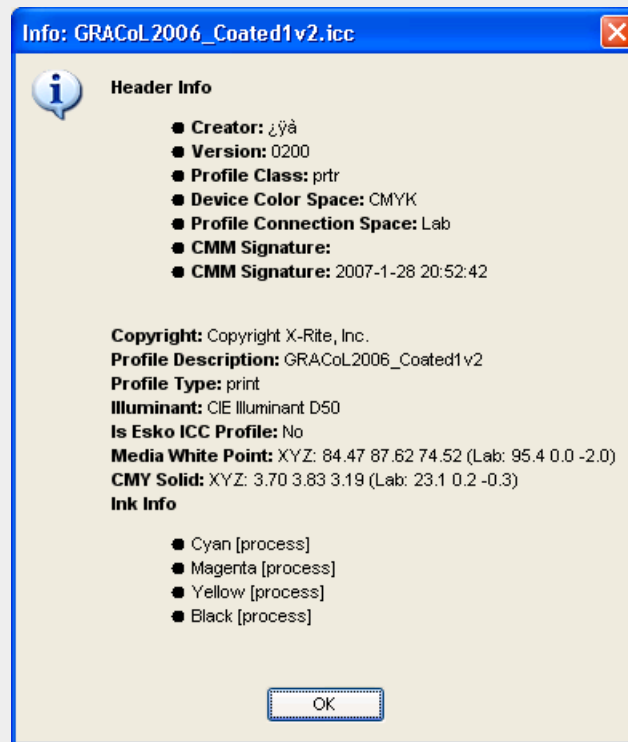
Info: GRACoL2006_Coated1v2.icc

Header Info

- Creator: ¿ÿà
- Version: 0200
- Profile Class: prtr
- Device Color Space: CMYK
- Profile Connection Space: Lab
- CMM Signature:
- CMM Signature: 2007-1-28 20:52:42

Copyright: Copyright X-Rite, Inc.
Profile Description: GRACoL2006_Coated1v2
Profile Type: print
Illuminant: CIE Illuminant D50
Is Esko ICC Profile: No
Media White Point: XYZ: 84.47 87.62 74.52 (Lab: 95.4 0.0 -2.0)
CMY Solid: XYZ: 3.70 3.83 3.19 (Lab: 23.1 0.2 -0.3)
Ink Info

- Cyan [process]
- Magenta [process]
- Yellow [process]
- Black [process]

OK